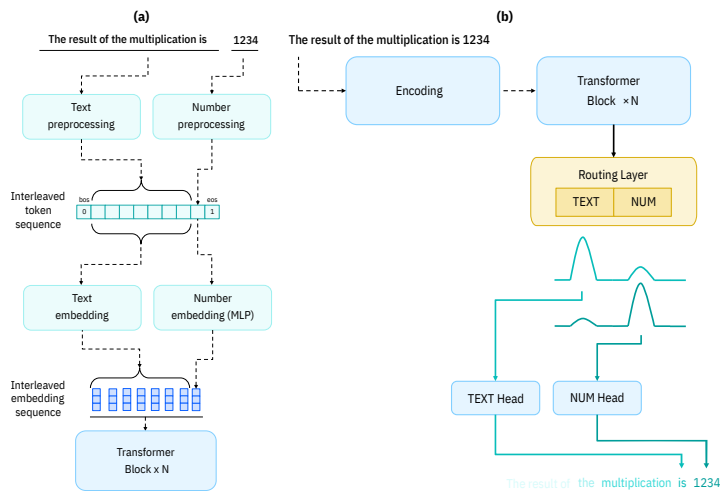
(a)

The result of the multiplication is

1234

Text preprocessing

Number preprocessing

Interleaved token sequence

bos

eos

0

1

Text embedding

Number embedding (MLP)

Interleaved embedding sequence

Transformer Block x N

(b)

The result of the multiplication is 1234

Encoding

Transformer Block ×N

Routing Layer

TEXT

NUM

TEXT Head

NUM Head

The result of the multiplication is 1234